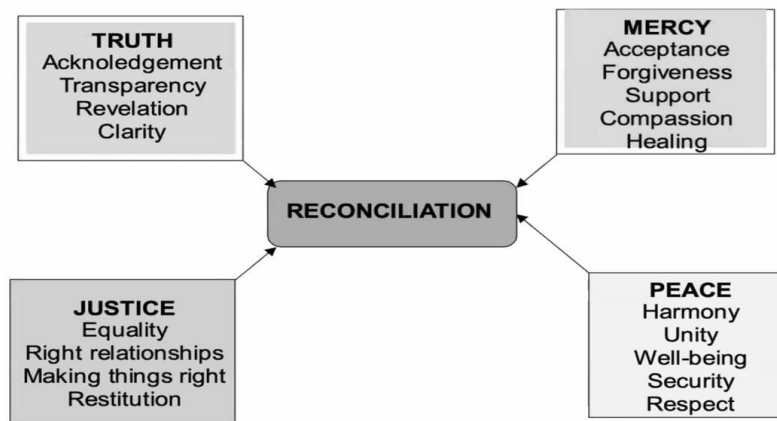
TRUTH
Acknoledgement
Transparency
Revelation
Clarity

MERCY
Acceptance
Forgiveness
Support
Compassion
Healing

RECONCILIATION

JUSTICE
Equality
Right relationships
Making things right
Restitution

PEACE
Harmony
Unity
Well-being
Security
Respect